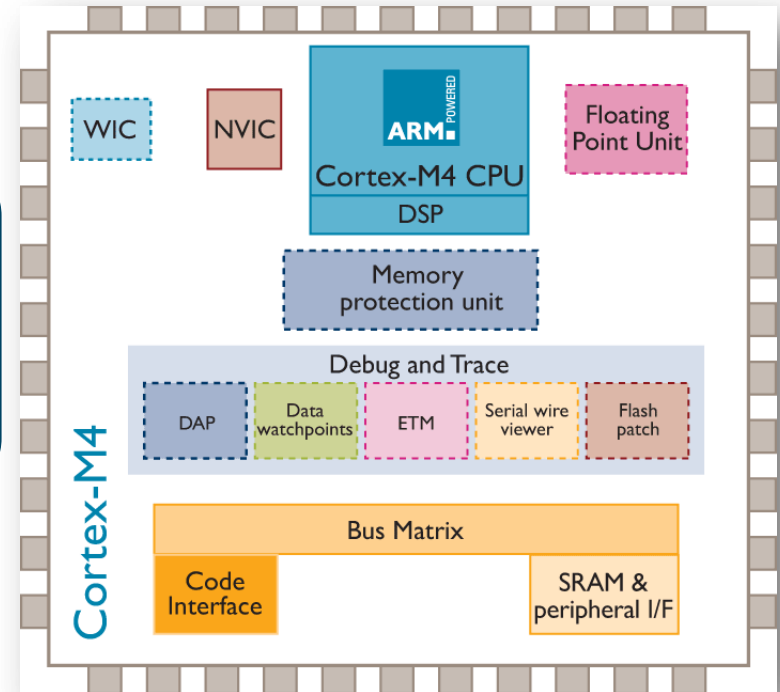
WIC

NVIC

ARM POWERED

Cortex-M4 CPU

DSP

Floating Point Unit

Memory protection unit

Debug and Trace

DAP

Data watchpoints

ETM

Serial wire viewer

Flash patch

Bus Matrix

Code Interface

SRAM & peripheral I/F

Cortex-M4